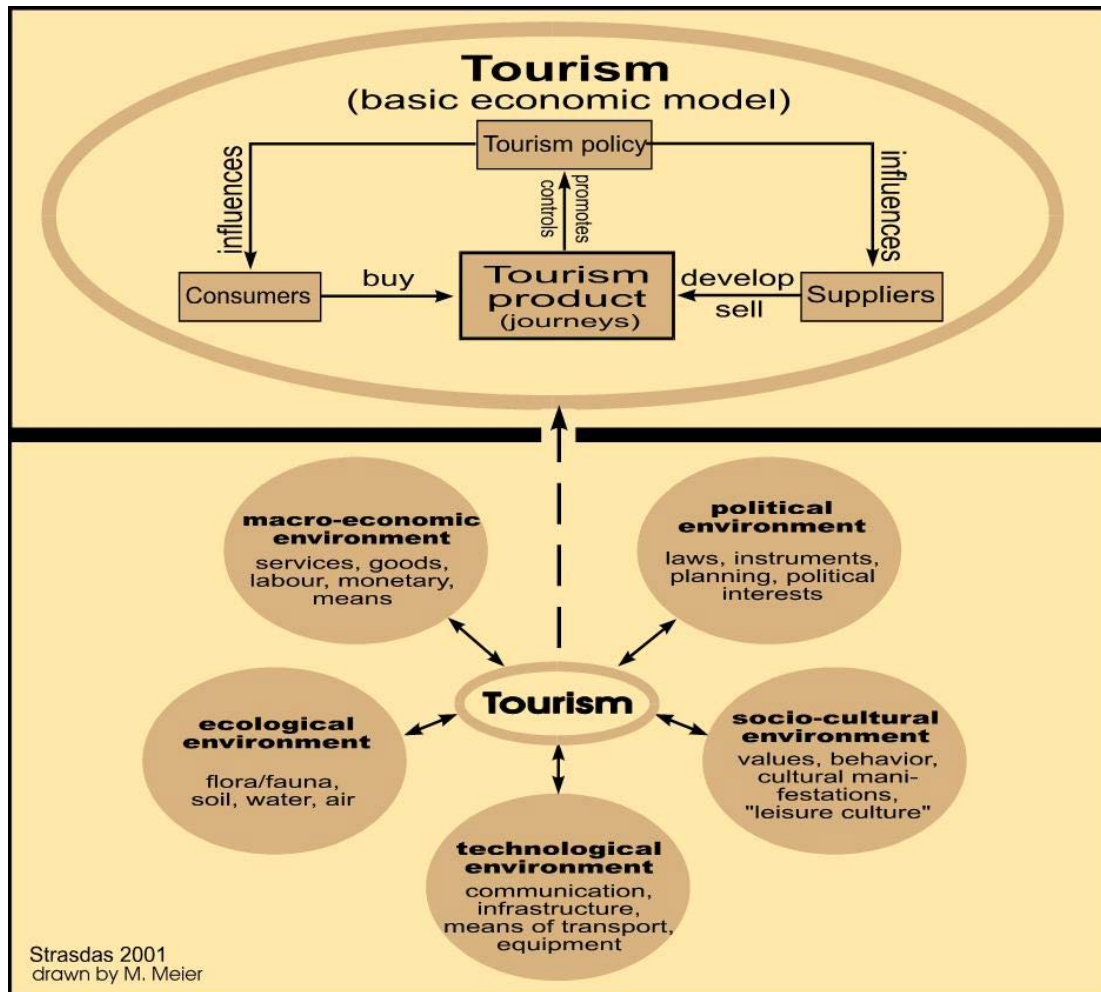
Tourism
(basic economic model)

Tourism policy

influences

influences

controls

promotes

Consumers

buy

Tourism product (journeys)

develop

sell

Suppliers

macro-economic environment
services, goods, labour, monetary, means

political environment
laws, instruments, planning, political interests

Tourism

ecological environment
flora/fauna, soil, water, air

socio-cultural environment
values, behavior, cultural manifestations, "leisure culture"

technological environment
communication, infrastructure, means of transport, equipment

Strasdas 2001
drawn by M. Meier